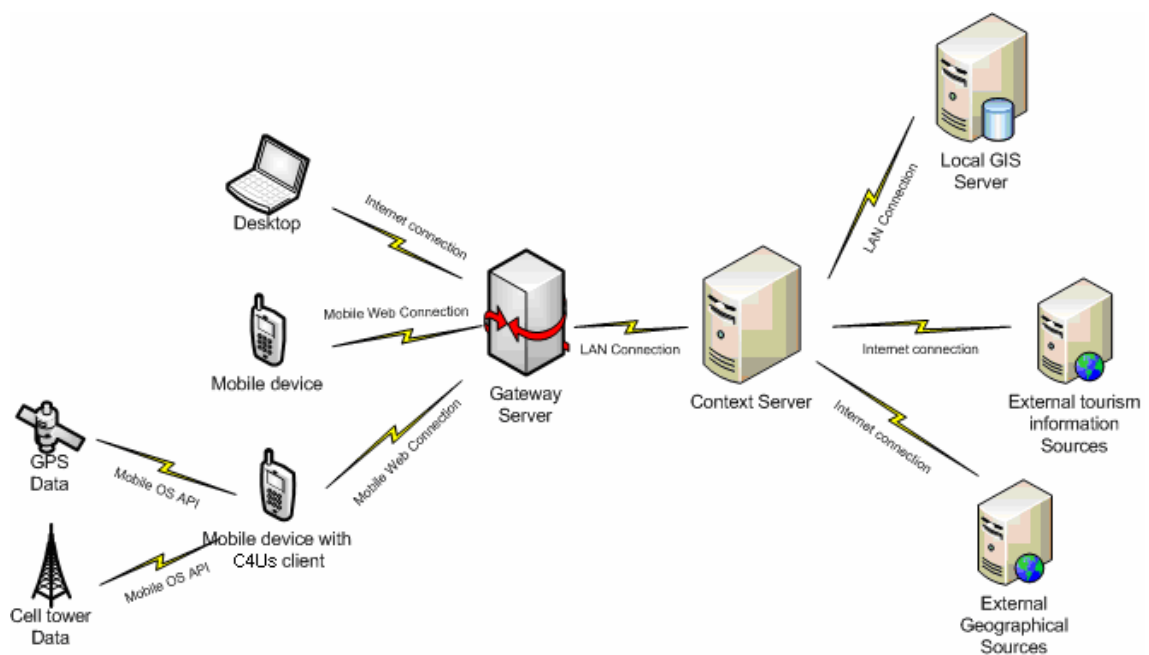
Local GIS Server

Desktop

Internet connection

LAN Connection

Mobile Web Connection

Mobile device

Gateway Server

LAN Connection

Context Server

Internet connection

External tourism information Sources

GPS Data

Mobile OS API

Mobile Web Connection

Internet connection

Mobile device with C4Us client

Cell tower Data

Mobile OS API

External Geographical Sources